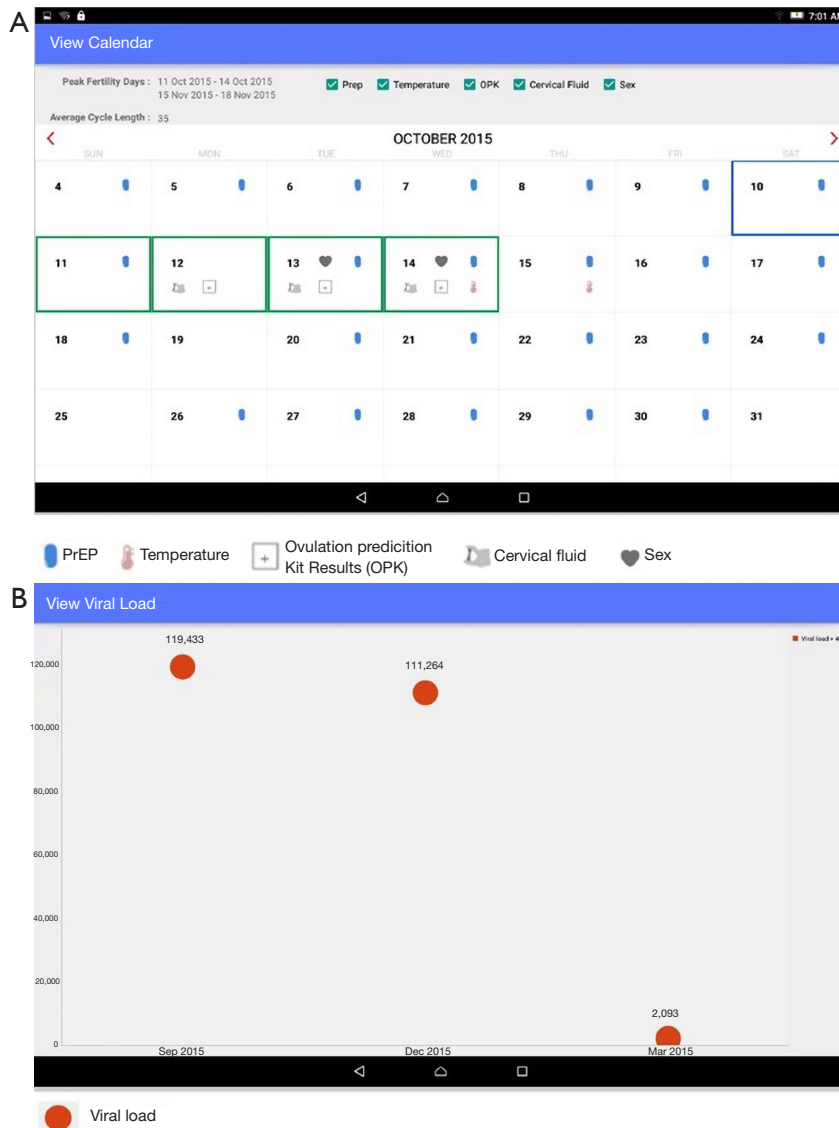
A

7:01 AM

View Calendar

Peak Fertility Days : 11 Oct 2015 - 14 Oct 2015
15 Nov 2015 - 18 Nov 2015

Prep Temperature OPK Cervical Fluid Sex

Average Cycle Length : 35

OCTOBER 2015

| SUN | MON | TUE | WED | THU | FRI | SAT |
|---|---|---|---|---|---|---|
| 4 | 5 | 6 | 7 | 8 | 9 | 10 |
| 11 | 12 | 13 | 14 | 15 | 16 | 17 |
| 18 | 19 | 20 | 21 | 22 | 23 | 24 |
| 25 | 26 | 27 | 28 | 29 | 30 | 31 |

PrEP Temperature Ovulation predicition Kit Results (OPK) Cervical fluid Sex

B

View Viral Load

Viral load > 4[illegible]

119,433

111,264

2,093

120,000
100,000
80,000
60,000
40,000
20,000
0

Sep 2015 Dec 2015 Mar 2015

Viral load